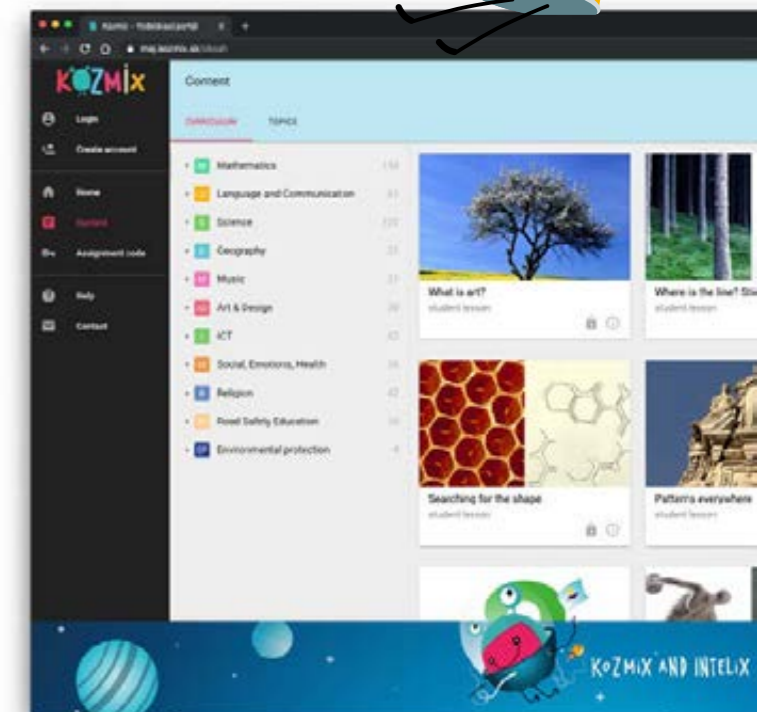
KOZMIX

Login

Create account

Home

Content

Assignment code

Help

Contact

Content

CURRICULUM

TOPICS

Mathematics

Language and Communication

Science

Geography

Music

Art & Design

ICT

Social, Emotions, Health

Religion

Road Safety Education

Environmental protection

What is art?

student lesson

Where is the line?

student lesson

Searching for the shape

student lesson

Patterns everywhere

student lesson

KOZMIX AND INTELIX